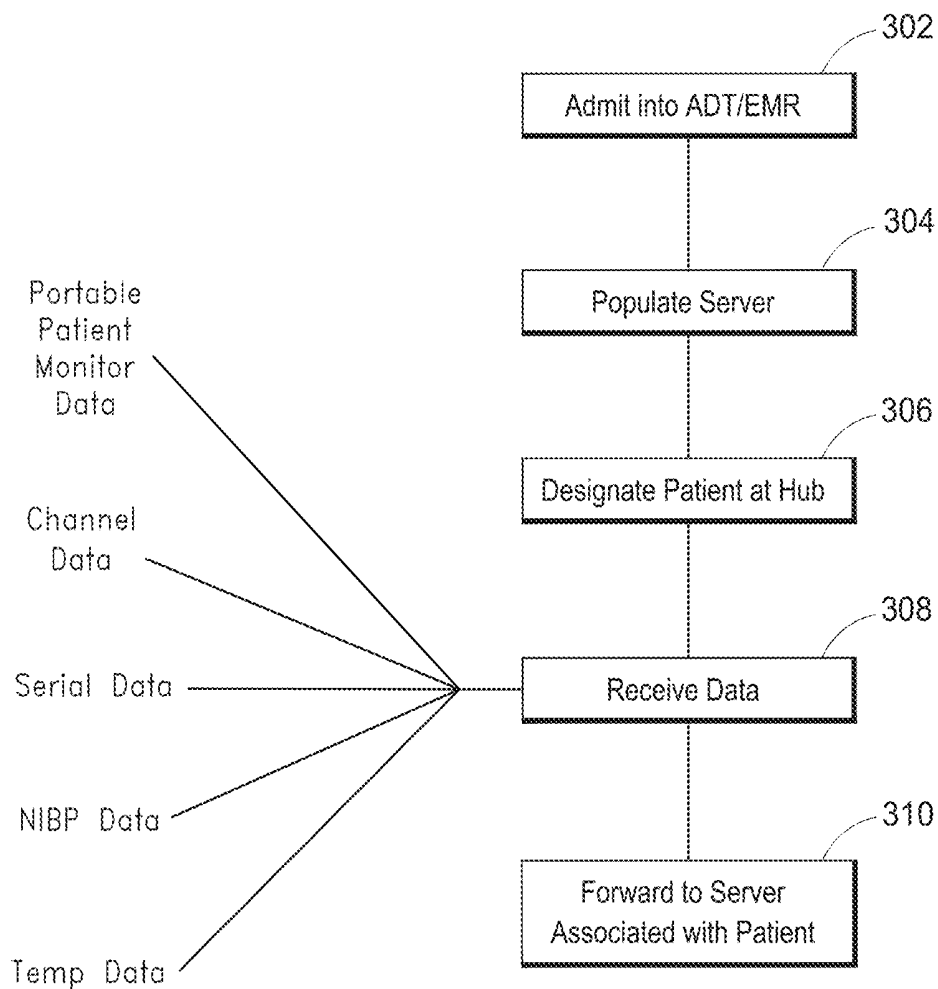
302
Admit into ADT/EMR
304
Populate Server
306
Designate Patient at Hub
308
Receive Data
310
Forward to Server Associated with Patient

Portable Patient Monitor Data
Channel Data
Serial Data
NIBP Data
Temp Data